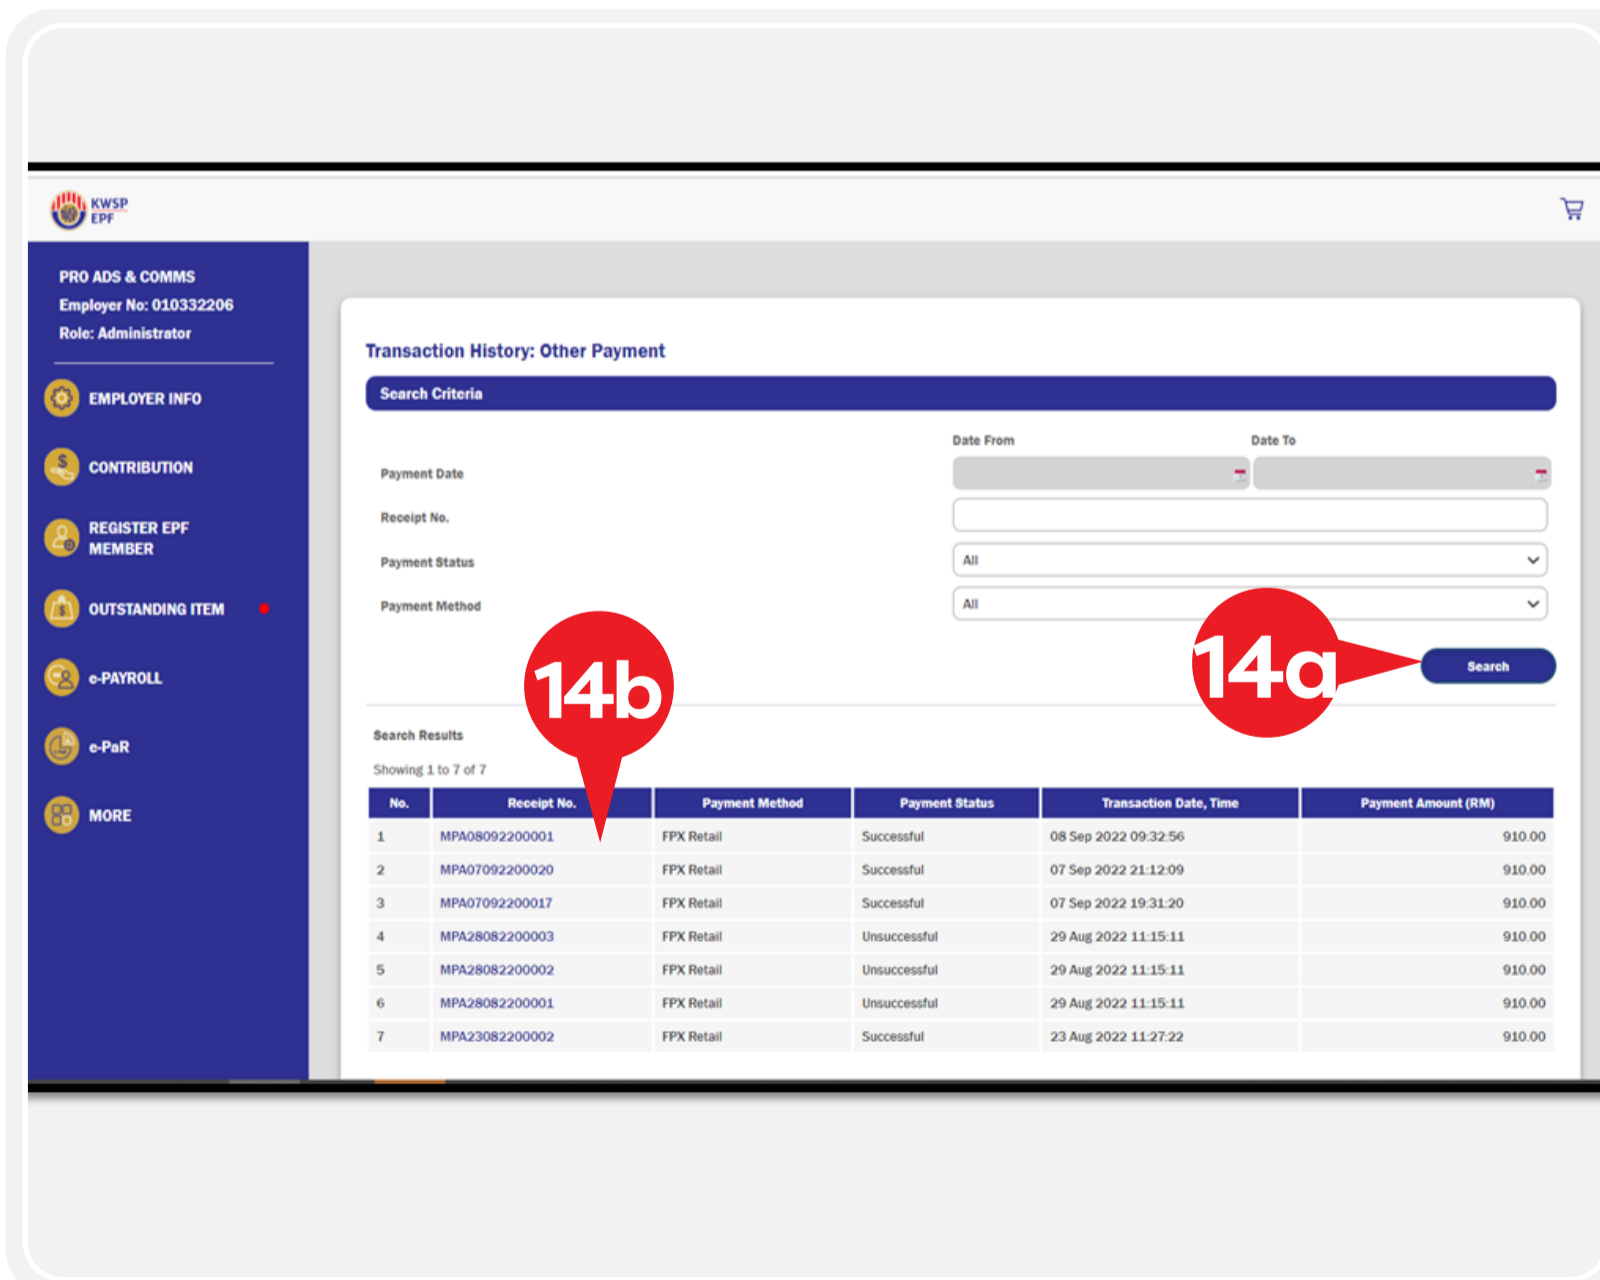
KWSP EPF

PRO ADS & COMMS
Employer No: 010332206
Role: Administrator

EMPLOYER INFO
CONTRIBUTION
REGISTER EPF MEMBER
OUTSTANDING ITEM
e-PAYROLL
e-PaR
MORE

Transaction History: Other Payment

Search Criteria

Date From
Date To
Payment Date
Receipt No.
Payment Status All
Payment Method All

14a
Search

14b

Search Results
Showing 1 to 7 of 7

| No. | Receipt No. | Payment Method | Payment Status | Transaction Date, Time | Payment Amount (RM) |
|---|---|---|---|---|---|
| 1 | MPA08092200001 | FPX Retail | Successful | 08 Sep 2022 09:32:56 | 910.00 |
| 2 | MPA07092200020 | FPX Retail | Successful | 07 Sep 2022 21:12:09 | 910.00 |
| 3 | MPA07092200017 | FPX Retail | Successful | 07 Sep 2022 19:31:20 | 910.00 |
| 4 | MPA28082200003 | FPX Retail | Unsuccessful | 29 Aug 2022 11:15:11 | 910.00 |
| 5 | MPA28082200002 | FPX Retail | Unsuccessful | 29 Aug 2022 11:15:11 | 910.00 |
| 6 | MPA28082200001 | FPX Retail | Unsuccessful | 29 Aug 2022 11:15:11 | 910.00 |
| 7 | MPA23082200002 | FPX Retail | Successful | 23 Aug 2022 11:27:22 | 910.00 |